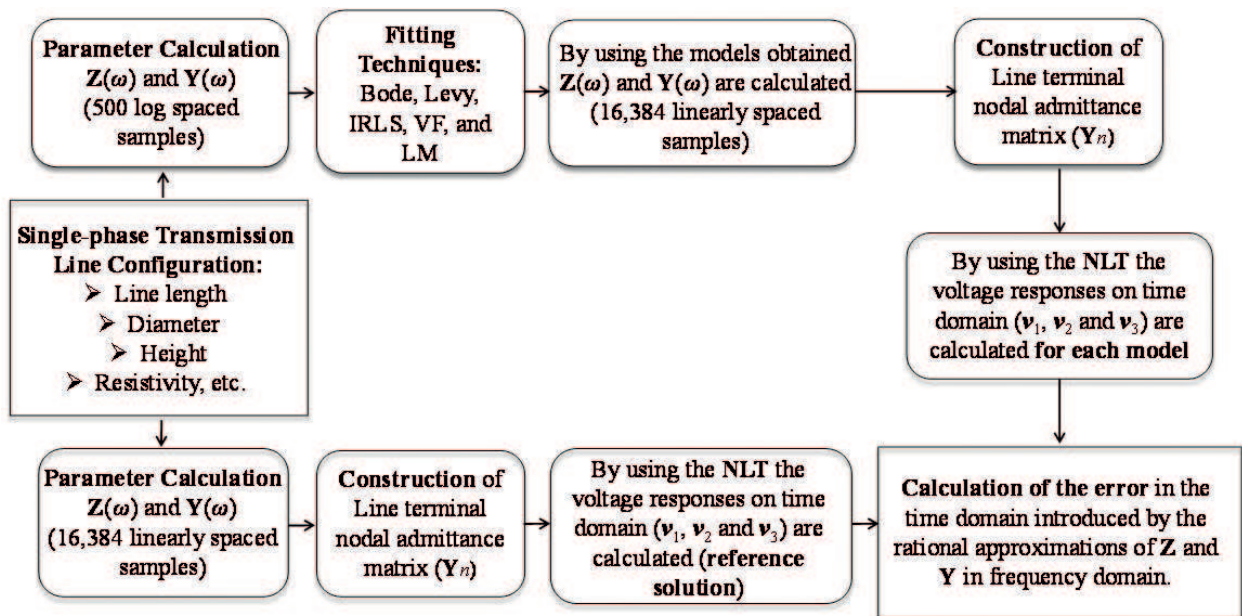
**Parameter Calculation** $\mathbf{Z}(\omega)$ and $\mathbf{Y}(\omega)$ (500 log spaced samples)

**Fitting Techniques:** Bode, Levy, IRLS, VF, and LM

By using the models obtained $\mathbf{Z}(\omega)$ and $\mathbf{Y}(\omega)$ are calculated (16,384 linearly spaced samples)

**Construction** of Line terminal nodal admittance matrix ($\mathbf{Y}n$)

**Single-phase Transmission Line Configuration:**
➢ Line length
➢ Diameter
➢ Height
➢ Resistivity, etc.

By using the NLT the voltage responses on time domain ($\boldsymbol{v}_1$, $\boldsymbol{v}_2$ and $\boldsymbol{v}_3$) are calculated **for each model**

**Parameter Calculation** $\mathbf{Z}(\omega)$ and $\mathbf{Y}(\omega)$ (16,384 linearly spaced samples)

**Construction** of Line terminal nodal admittance matrix ($\mathbf{Y}n$)

By using the NLT the voltage responses on time domain ($\boldsymbol{v}_1$, $\boldsymbol{v}_2$ and $\boldsymbol{v}_3$) are calculated (**reference solution**)

**Calculation of the error** in the time domain introduced by the rational approximations of **Z** and **Y** in frequency domain.